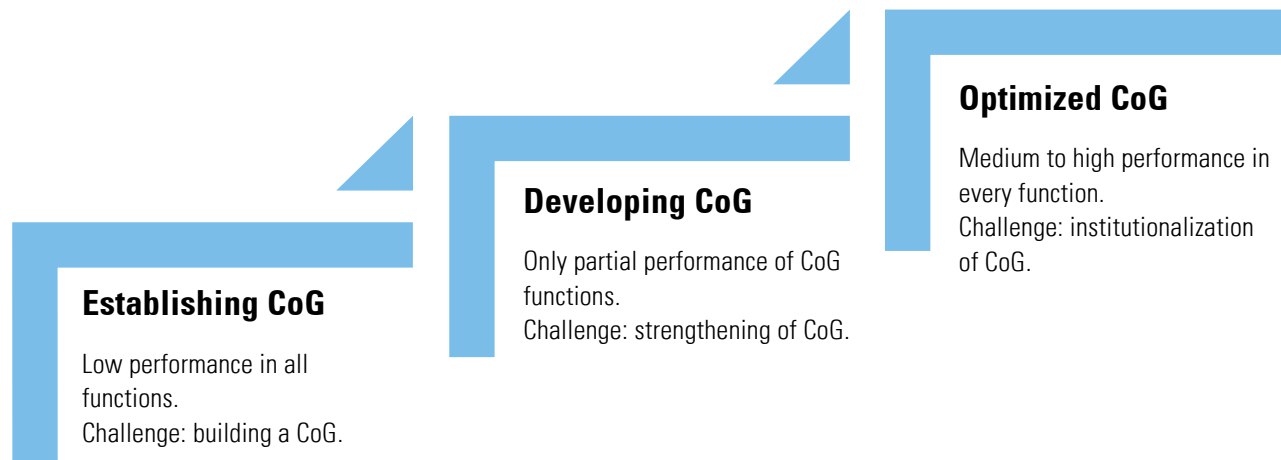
Establishing CoG

Low performance in all functions.
Challenge: building a CoG.

Developing CoG

Only partial performance of CoG functions.
Challenge: strengthening of CoG.

Optimized CoG

Medium to high performance in every function.
Challenge: institutionalization of CoG.